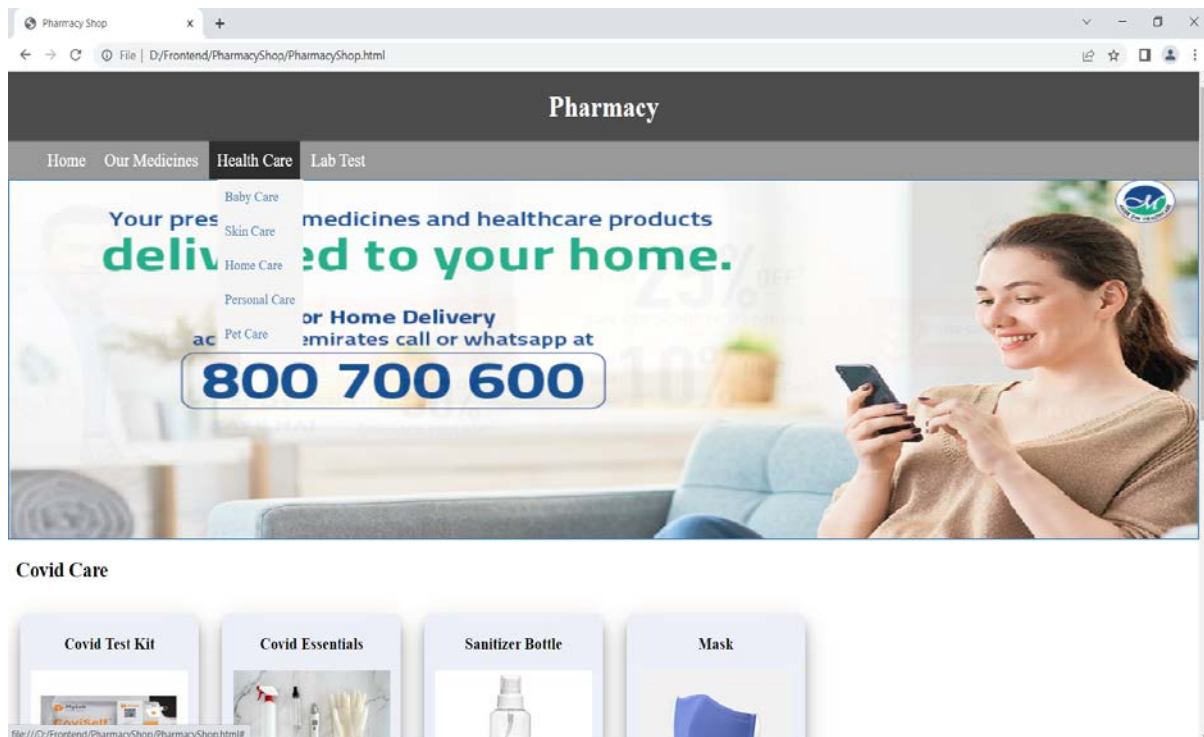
Pharmacy Shop
File | D:/Frontend/PharmacyShop/PharmacyShop.html

Pharmacy

Home Our Medicines Health Care Lab Test

Baby Care
Skin Care
Home Care
Personal Care
Pet Care

Your pres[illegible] medicines and healthcare products
deliv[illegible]ed to your home.
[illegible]or Home Delivery
ac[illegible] emirates call or whatsapp at
800 700 600

Covid Care

Covid Test Kit
Covid Essentials
Sanitizer Bottle
Mask

file:///D:/Frontend/PharmacyShop/PharmacyShop.html#